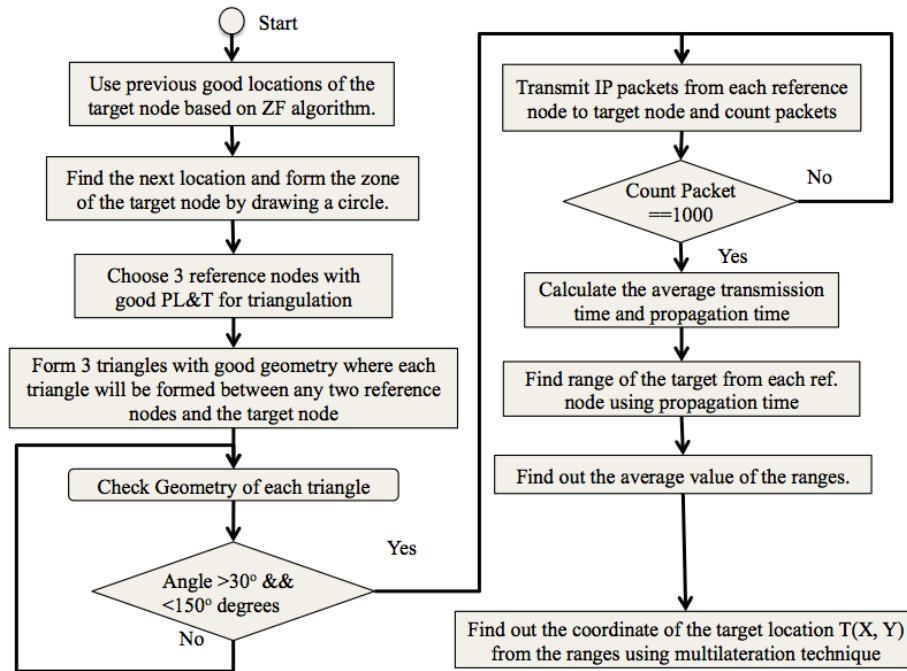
Start

Use previous good locations of the target node based on ZF algorithm.

Find the next location and form the zone of the target node by drawing a circle.

Choose 3 reference nodes with good PL&T for triangulation

Form 3 triangles with good geometry where each triangle will be formed between any two reference nodes and the target node

Check Geometry of each triangle

Angle >30$^o$ && <150$^o$ degrees

No

Yes

Transmit IP packets from each reference node to target node and count packets

Count Packet ==1000

No

Yes

Calculate the average transmission time and propagation time

Find range of the target from each ref. node using propagation time

Find out the average value of the ranges.

Find out the coordinate of the target location T(X, Y) from the ranges using multilateration technique